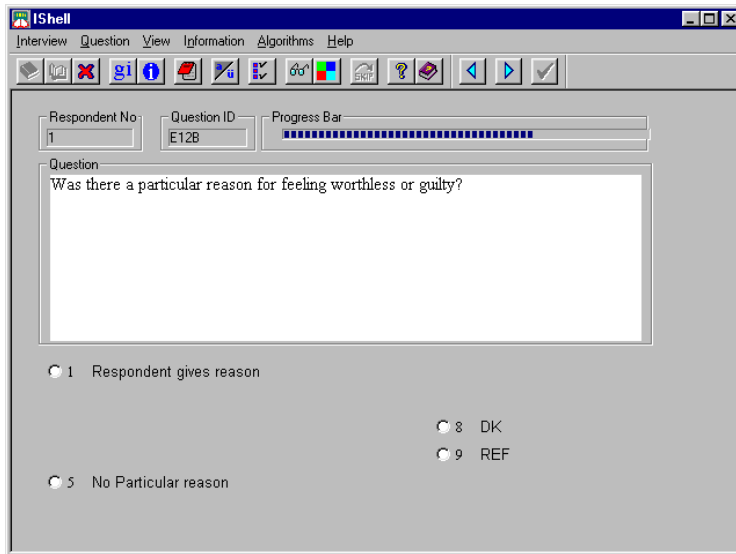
IShell

Interview Question View Information Algorithms Help

gi

SKIP

Respondent No
1

Question ID
E12B

Progress Bar

Question
Was there a particular reason for feeling worthless or guilty?

1 Respondent gives reason

8 DK

9 REF

5 No Particular reason